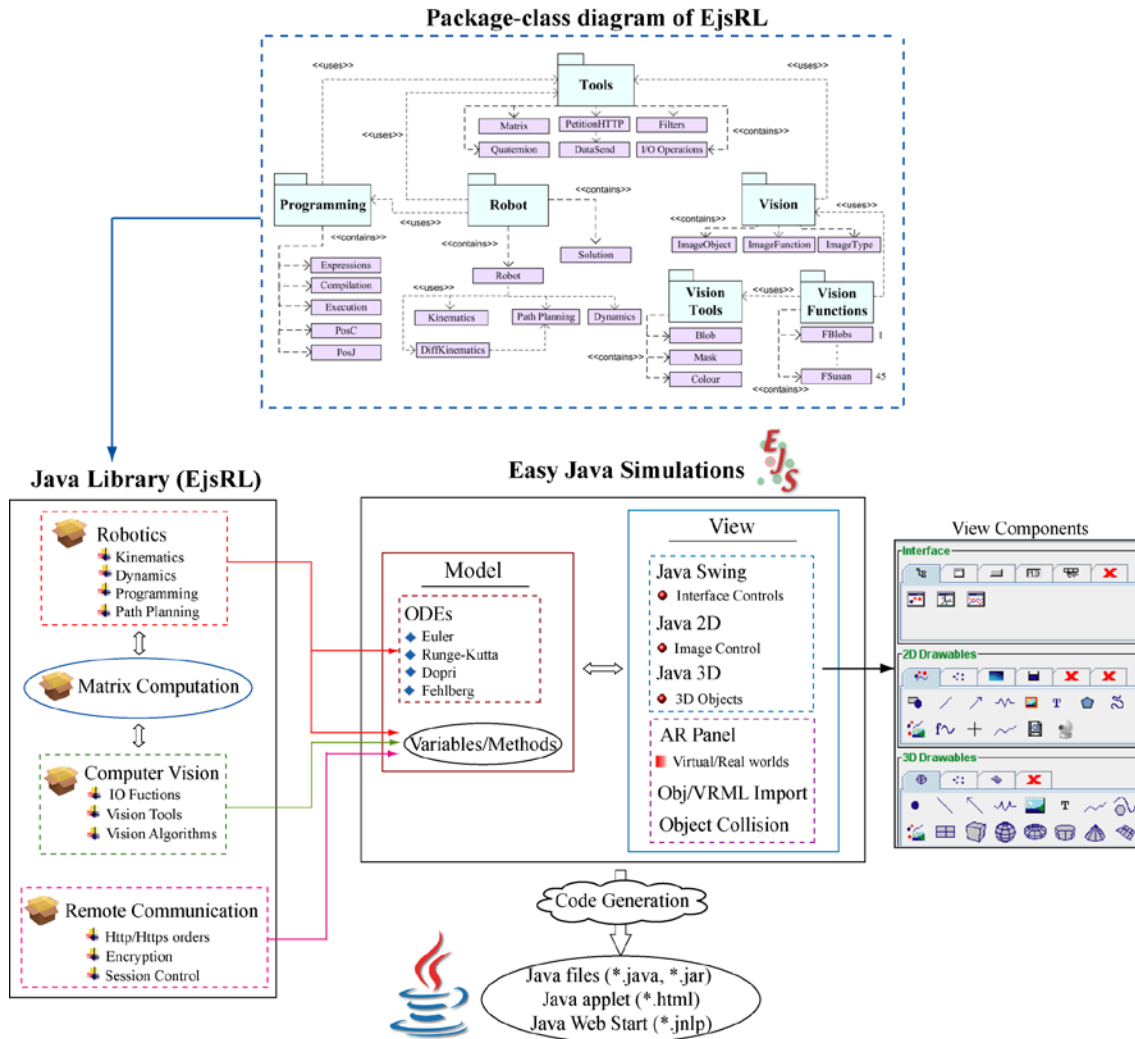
Package-class diagram of EjsRL

<<uses>>
Tools
<<uses>>
<<uses>>
Matrix
PetitionHTTP
Filters
<<contains>>
Quaternion
DataSend
I/O Operations
<<contains>>
Programming
Robot
Vision
<<uses>>
<<uses>>
<<contains>>
<<contains>>
ImageObject
ImageFanction
ImageType
<<contains>>
Solution
Expressions
Robot
Compilation
<<uses>>
Vision Tools
Vision Functions
Execution
Kinematics
Path Planning
Dynamics
PosC
Blob
FBlobs
1
PosJ
DiffKinematics
<<contains>>
Mask
Colour
FSusan
45
<<contains>>

Java Library (EjsRL)

Robotics
Kinematics
Dynamics
Programming
Path Planning

Matrix Computation

Computer Vision
IO Fuctions
Vision Tools
Vision Algorithms

Remote Communication
Http/Https orders
Encryption
Session Control

Easy Java Simulations

Model
ODEs
Euler
Runge-Kutta
Dopri
Fehlberg
Variables/Methods

View
Java Swing
Interface Controls
Java 2D
Image Control
Java 3D
3D Objects
AR Panel
Virtual/Real worlds
Obj/VRML Import
Object Collision

View Components
Interface
2D Drawables
3D Drawables

Code Generation

Java files (*.java, *.jar)
Java applet (*.html)
Java Web Start (*.jnlp)